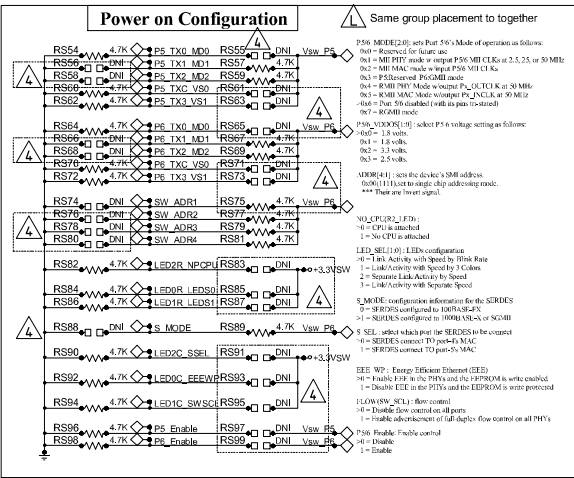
Power on Configuration

4 Same group placement to together

RS54 4.7K P5_TX0_MD0 RS55 DNI
RS56 DNI P5_TX1_MD1 RS57 4.7K Vsw_P5
RS58 DNI P5_TX2_MD2 RS59 4.7K
RS60 4.7K P5_TXC_VS0 RS61 DNI
RS62 4.7K P5_TX3_VS1 RS63 DNI

RS64 4.7K P6_TX0_MD0 RS65 DNI
RS66 DNI P6_TX1_MD1 RS67 4.7K Vsw_P6
RS68 DNI P6_TX2_MD2 RS69 4.7K
RS70 DNI P6_TXC_VS0 RS71 4.7K
RS72 4.7K P6_TX3_VS1 RS73 DNI

RS74 4.7K SW_ADR1 RS75 DNI
RS76 DNI SW_ADR2 RS77 4.7K Vsw_P6
RS78 DNI SW_ADR3 RS79 4.7K
RS80 DNI SW_ADR4 RS81 4.7K

RS82 4.7K LED2R_NPCPU RS83 DNI +3.3VSW
RS84 4.7K LED0R_LEDS0 RS85 DNI
RS86 4.7K LED1R_LEDS1 RS87 DNI

RS88 DNI S_MODE RS89 4.7K Vsw_P6

RS90 4.7K LED2C_SSEL RS91 DNI +3.3VSW
RS92 4.7K LED0C_EEEWP RS93 DNI
RS94 4.7K LED1C_SWSCL RS95 DNI

RS96 4.7K P6_Enable RS97 DNI Vsw_P6
RS98 4.7K P5_Enable RS99 DNI Vsw_P5

4 4 4 4 4 4

P5/6_MODE[2:0]: sets Port 5/6's Mode of operation as follows:
0x0 = Reserved for future use
0x1 = MII PHY mode w output P5/6 MII CLKs at 2.5, 25, or 50 MHz
0x2 = MII MAC mode w/input P5/6 MII CLKs
0x3 = P5:Reserved P6:GMII mode
0x4 = RMII PHY Mode w/output Px_OUTCLK at 50 MHz
0x5 = RMII MAC Mode w/input Px_INCLK at 50 MHz
0x6 = Port 5/6 disabled (with its pins tri-stated)
0x7 = RGMII mode

P5/6_VDDOS[1:0] : select P5/6 voltage setting as follows:
>0x0 = 1.8 volts.
0x1 = 1.8 volts.
0x2 = 3.3 volts.
0x3 = 2.5 volts.

ADDR[4:1] : sets the device's SMI address.
0x00(1111),set to single chip addressing mode.
*** Their are Invert signal.

NO_CPU(LED2R_LED) :
>0 = CPU is attached
1 = No CPU is attached

LED_SEL[1:0] : LEDs configuration
>0 = Link Activity with Speed by Blink Rate
1 = Link/Activity with Speed by 3 Colors
2 = Separate Link/Activity by Speed
3 = Link/Activity with Separate Speed

S_MODE: configuration information for the SERDES
0 = SERDES configured to 100BASE-FX
>1 = SERDES configured to 1000BASE-X or SGMII

S_SEL : select which port the SERDES to be connect
>0 = SERDES connect TO port-6's MAC
1 = SERDES connect TO port-5's MAC

EEE_WP : Energy Efficient Ethernet (EEE)
>0 = Enable EEE in the PHYs and the EEPROM is write enabled
1 = Disable EEE in the PHYs and the EEPROM is write protected

FLOW(SW_SCL) : flow control
>0 = Disable flow control on all ports
1 = Enable advertisement of full-duplex flow control on all PHYs

P5/6 Enable: Enable control
>0 = Disable
1 = Enable